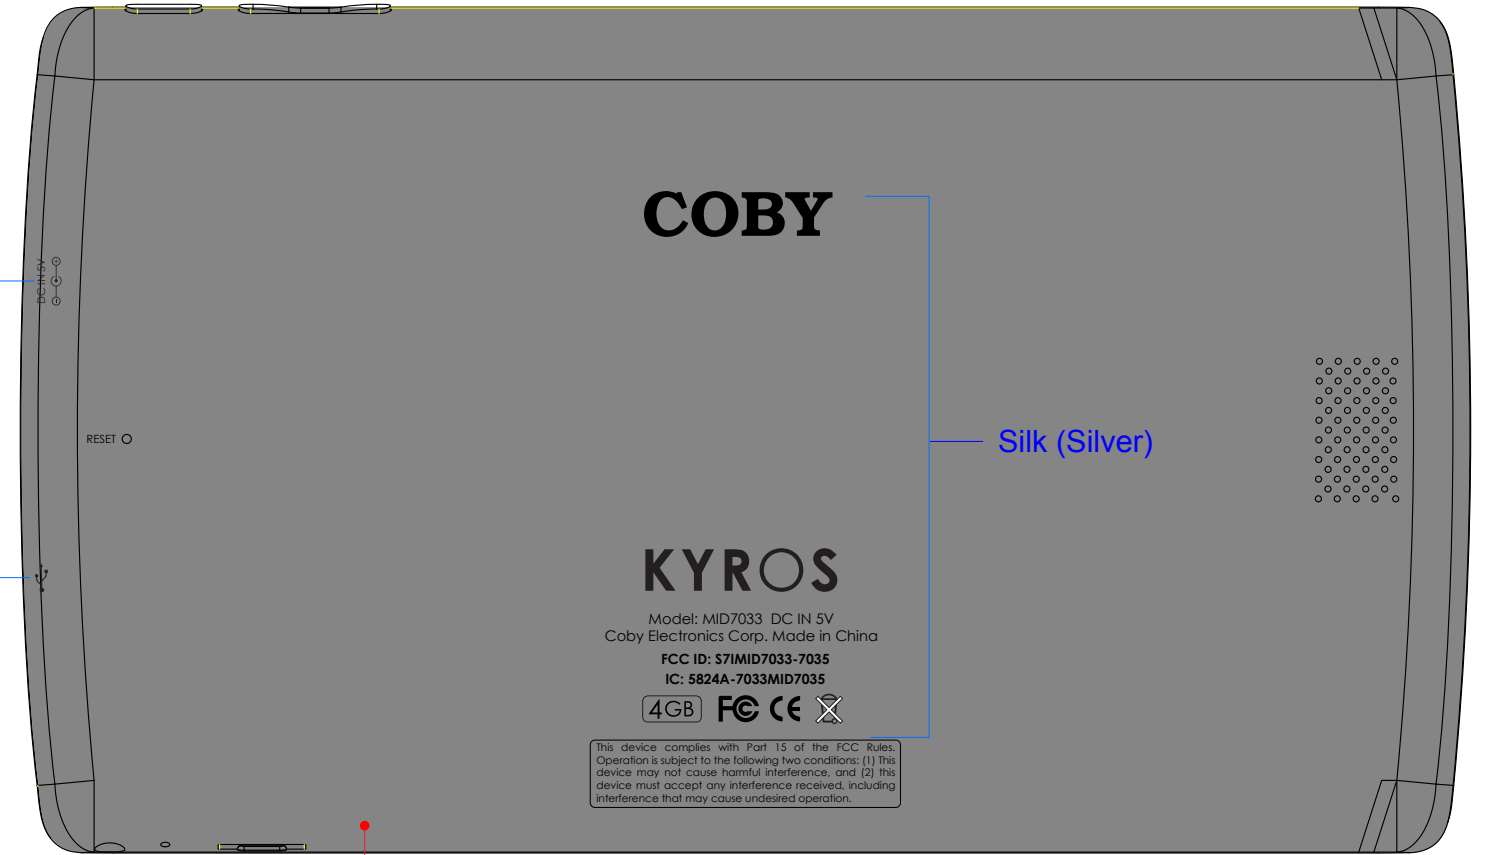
DC IN 5V

RESET

COBY

Silk (Silver)

KYROS

Model: MID7033 DC IN 5V
Coby Electronics Corp. Made in China

FCC ID: S7IMID7033-7035
IC: 5824A-7033MID7035

4GB FC CE

This device complies with Part 15 of the FCC Rules. Operation is subject to the following two conditions: (1) This device may not cause harmful interference, and (2) this device must accept any interference received, including interference that may cause undesired operation.